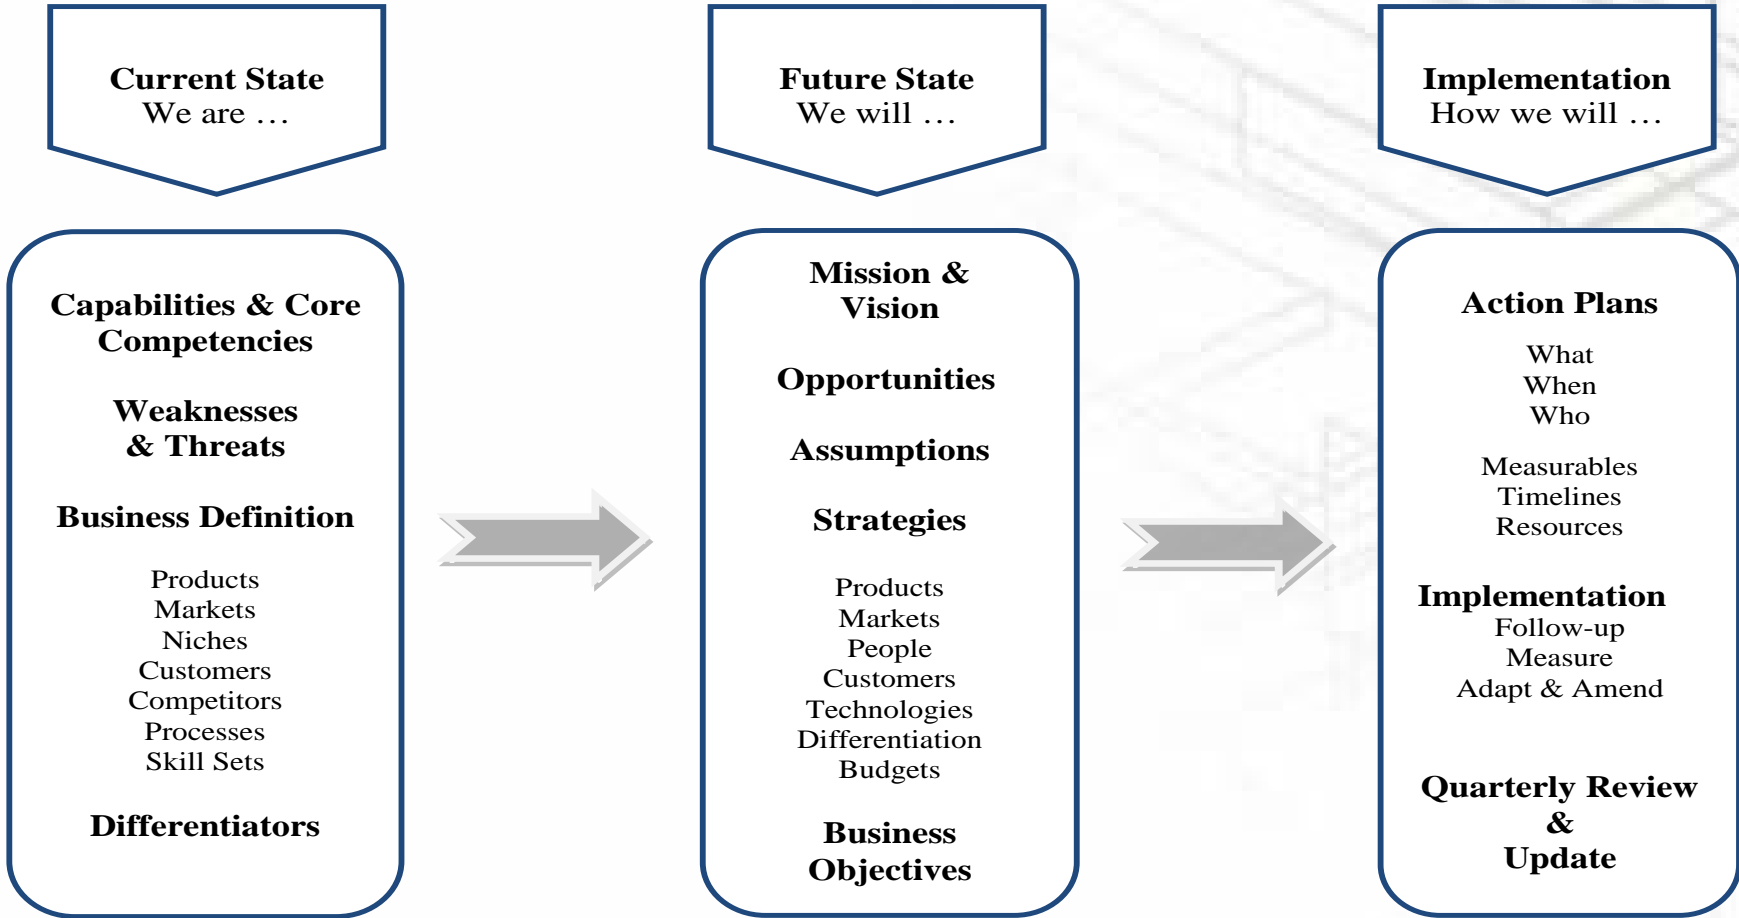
Current State
We are …

Future State
We will …

Implementation
How we will …

Capabilities & Core Competencies

Weaknesses & Threats

Business Definition

Products
Markets
Niches
Customers
Competitors
Processes
Skill Sets

Differentiators

Mission & Vision

Opportunities

Assumptions

Strategies

Products
Markets
People
Customers
Technologies
Differentiation
Budgets

Business Objectives

Action Plans

What
When
Who

Measurables
Timelines
Resources

Implementation
Follow-up
Measure
Adapt & Amend

Quarterly Review & Update